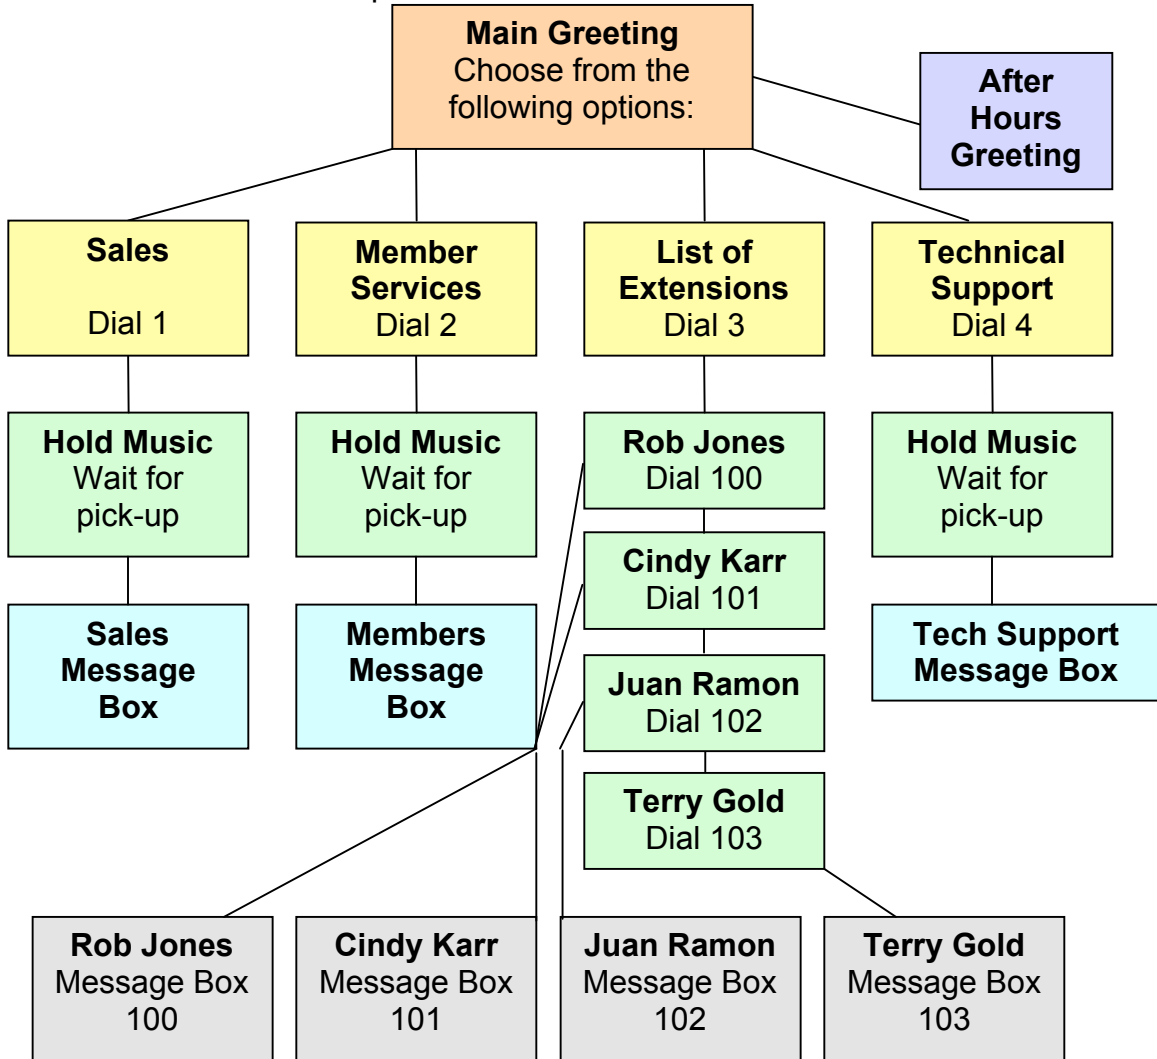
Main Greeting
Choose from the following options:

After Hours Greeting

Sales

Dial 1

Member Services
Dial 2

List of Extensions
Dial 3

Technical Support
Dial 4

Hold Music
Wait for pick-up

Hold Music
Wait for pick-up

Rob Jones
Dial 100

Cindy Karr
Dial 101

Juan Ramon
Dial 102

Terry Gold
Dial 103

Hold Music
Wait for pick-up

Sales Message Box

Members Message Box

Tech Support Message Box

Rob Jones
Message Box
100

Cindy Karr
Message Box
101

Juan Ramon
Message Box
102

Terry Gold
Message Box
103